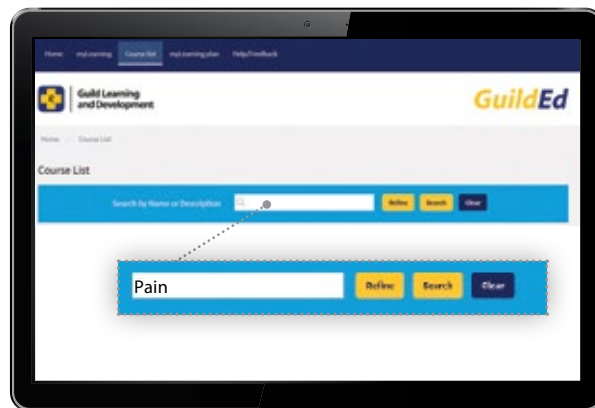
Home mylearning Course list mylearning plan Help/Feedback

Guild Learning and Development

GuildEd

Home / Course List

Course List

Search by Name or Description

Refine Search Clear

Pain

Refine Search Clear